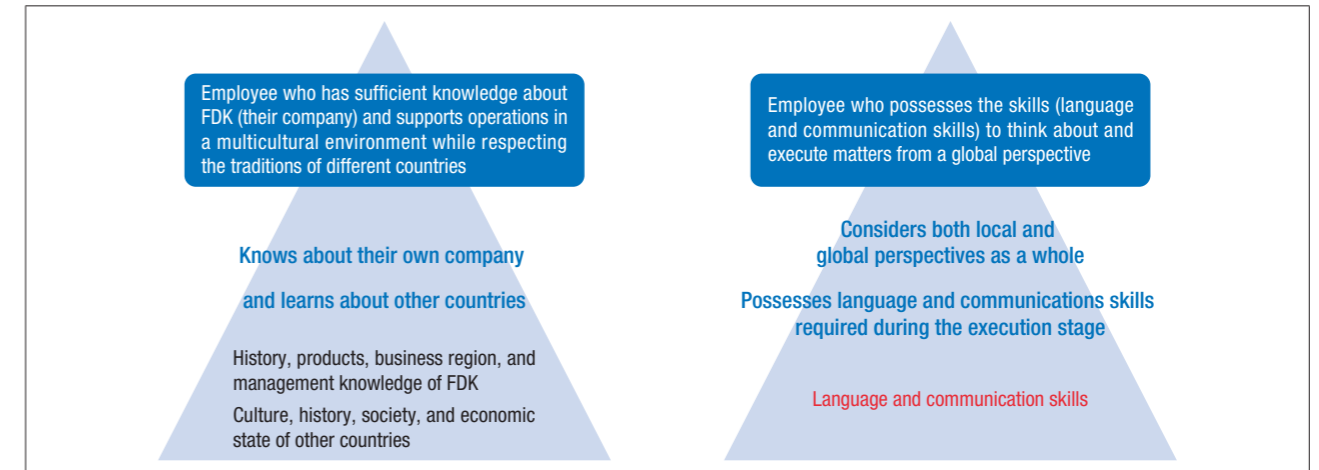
Employee who has sufficient knowledge about FDK (their company) and supports operations in a multicultural environment while respecting the traditions of different countries

Knows about their own company

and learns about other countries

History, products, business region, and management knowledge of FDK

Culture, history, society, and economic state of other countries

Employee who possesses the skills (language and communication skills) to think about and execute matters from a global perspective

Considers both local and global perspectives as a whole

Possesses language and communications skills required during the execution stage

Language and communication skills